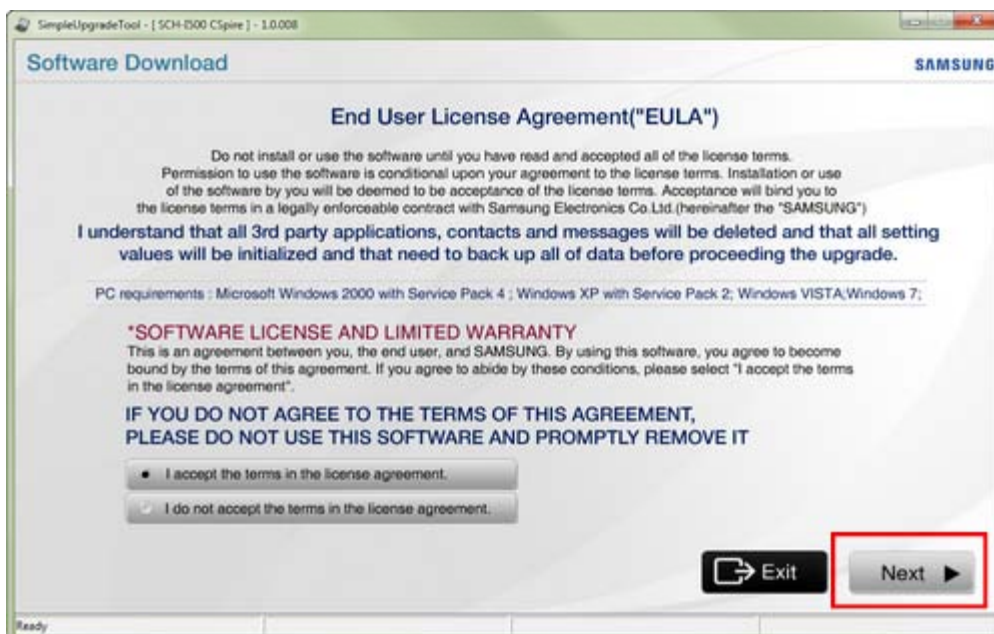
SimpleUpgradeTool - [ SCH-I500 CSpire ] - 1.0.008

Software Download

SAMSUNG

End User License Agreement("EULA")

Do not install or use the software until you have read and accepted all of the license terms. Permission to use the software is conditional upon your agreement to the license terms. Installation or use of the software by you will be deemed to be acceptance of the license terms. Acceptance will bind you to the license terms in a legally enforceable contract with Samsung Electronics Co.Ltd.(hereinafter the "SAMSUNG")

I understand that all 3rd party applications, contacts and messages will be deleted and that all setting values will be initialized and that need to back up all of data before proceeding the upgrade.

PC requirements : Microsoft Windows 2000 with Service Pack 4 ; Windows XP with Service Pack 2; Windows VISTA;Windows 7;

*SOFTWARE LICENSE AND LIMITED WARRANTY

This is an agreement between you, the end user, and SAMSUNG. By using this software, you agree to become bound by the terms of this agreement. If you agree to abide by these conditions, please select "I accept the terms in the license agreement".

IF YOU DO NOT AGREE TO THE TERMS OF THIS AGREEMENT, PLEASE DO NOT USE THIS SOFTWARE AND PROMPTLY REMOVE IT

I accept the terms in the license agreement.

I do not accept the terms in the license agreement.

Exit

Next

Ready